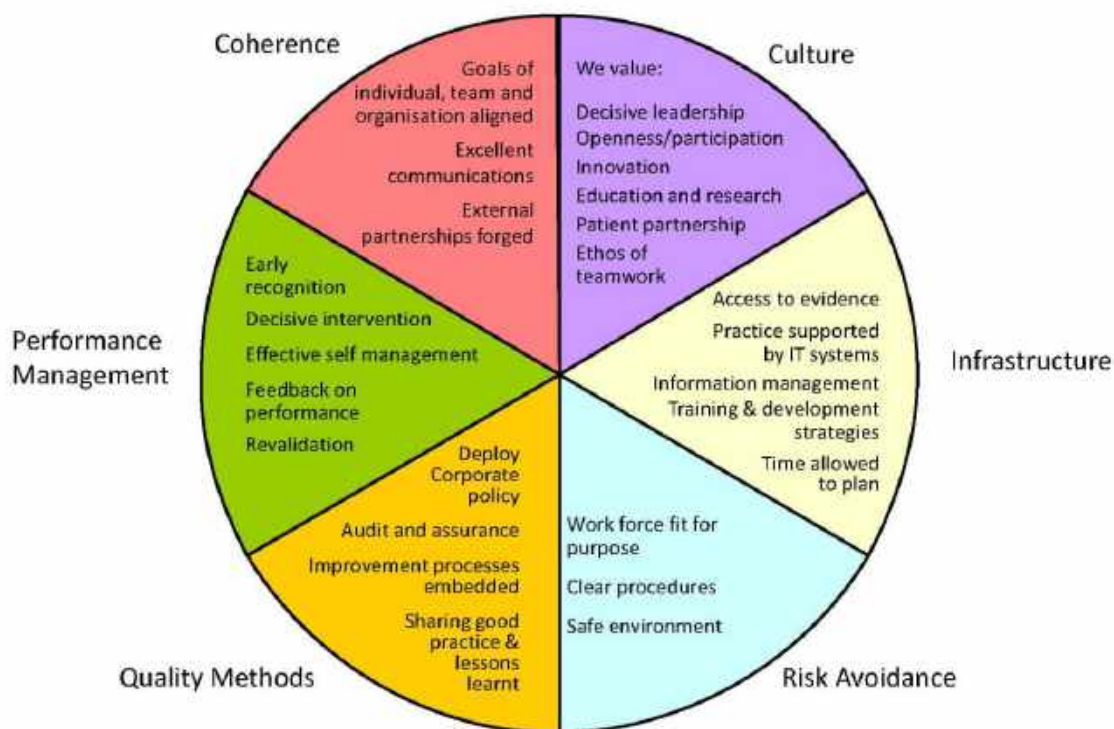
Coherence

Goals of individual, team and organisation aligned

Excellent communications

External partnerships forged

Culture

We value:

Decisive leadership
Openness/participation
Innovation
Education and research
Patient partnership
Ethos of teamwork

Infrastructure

Access to evidence

Practice supported by IT systems

Information management

Training & development strategies

Time allowed to plan

Risk Avoidance

Work force fit for purpose

Clear procedures

Safe environment

Quality Methods

Deploy Corporate policy

Audit and assurance

Improvement processes embedded

Sharing good practice & lessons learnt

Performance Management

Early recognition

Decisive intervention

Effective self management

Feedback on performance

Revalidation